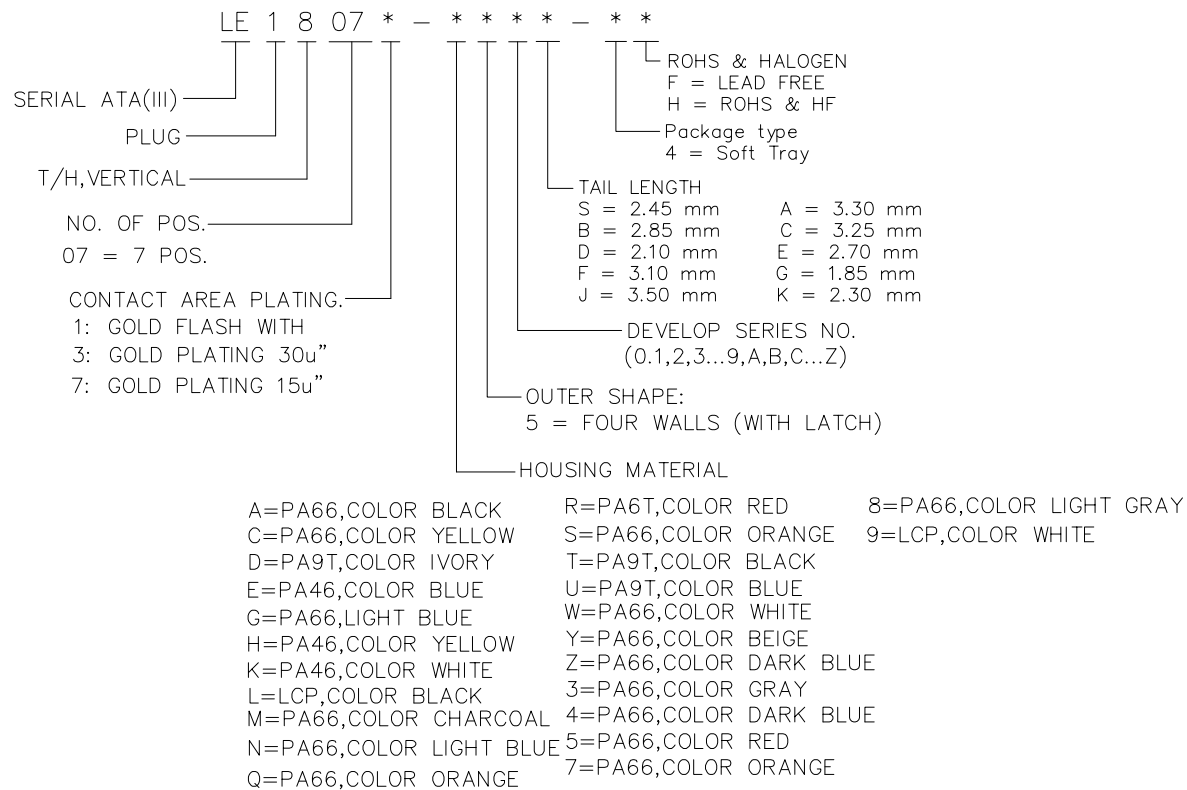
LE 1 8 07 * – * * * * – * *

ROHS & HALOGEN
F = LEAD FREE
H = ROHS & HF

Package type
4 = Soft Tray

SERIAL ATA(III)

PLUG

T/H,VERTICAL

NO. OF POS.
07 = 7 POS.

TAIL LENGTH
S = 2.45 mm A = 3.30 mm
B = 2.85 mm C = 3.25 mm
D = 2.10 mm E = 2.70 mm
F = 3.10 mm G = 1.85 mm
J = 3.50 mm K = 2.30 mm

CONTACT AREA PLATING.
1: GOLD FLASH WITH
3: GOLD PLATING 30u"
7: GOLD PLATING 15u"

DEVELOP SERIES NO.
(0.1,2,3...9,A,B,C...Z)

OUTER SHAPE:
5 = FOUR WALLS (WITH LATCH)

HOUSING MATERIAL

A=PA66,COLOR BLACK
C=PA66,COLOR YELLOW
D=PA9T,COLOR IVORY
E=PA46,COLOR BLUE
G=PA66,LIGHT BLUE
H=PA46,COLOR YELLOW
K=PA46,COLOR WHITE
L=LCP,COLOR BLACK
M=PA66,COLOR CHARCOAL
N=PA66,COLOR LIGHT BLUE
Q=PA66,COLOR ORANGE

R=PA6T,COLOR RED
S=PA66,COLOR ORANGE
T=PA9T,COLOR BLACK
U=PA9T,COLOR BLUE
W=PA66,COLOR WHITE
Y=PA66,COLOR BEIGE
Z=PA66,COLOR DARK BLUE
3=PA66,COLOR GRAY
4=PA66,COLOR DARK BLUE
5=PA66,COLOR RED
7=PA66,COLOR ORANGE

8=PA66,COLOR LIGHT GRAY
9=LCP,COLOR WHITE